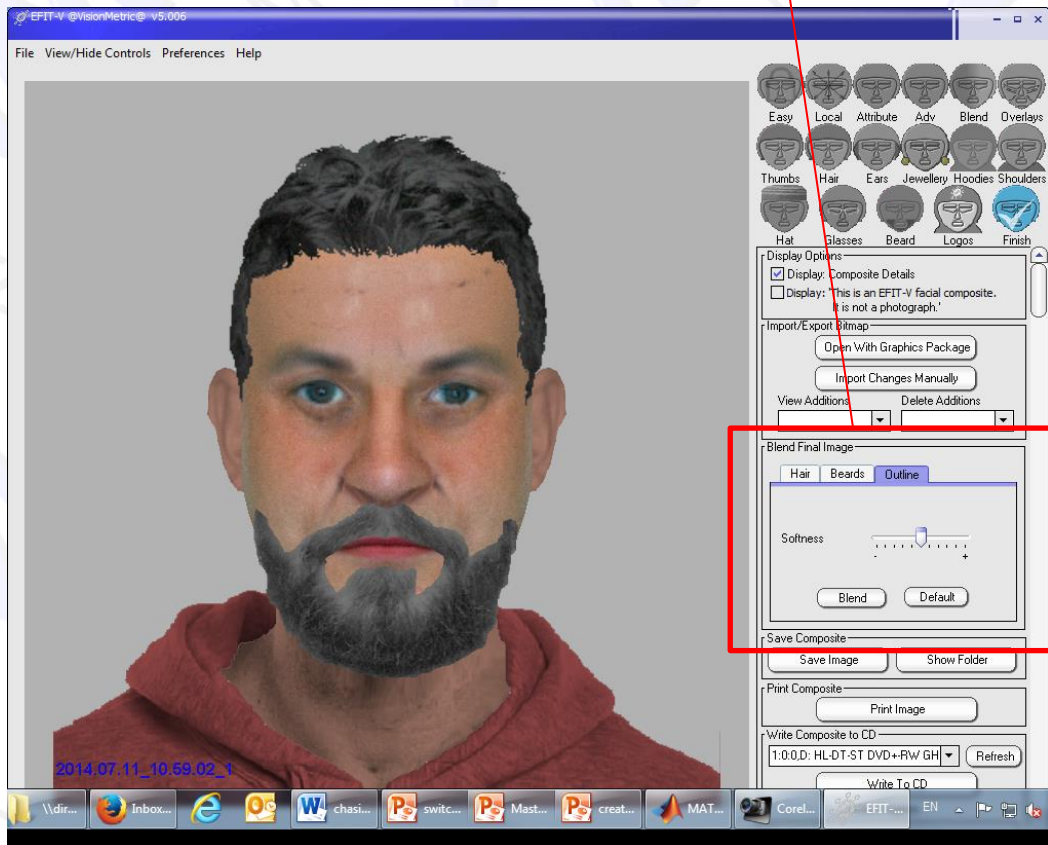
EFIT-V ©VisionMetric© v5.006

File View/Hide Controls Preferences Help

Easy Local Attribute Adv Blend Overlays
Thumbs Hair Ears Jewellery Hoodies Shoulders
Hat Glasses Beard Logos Finish

Display Options
Display: Composite Details
Display: 'This is an EFIT-V facial composite. It is not a photograph.'

Import/Export Bitmap
Open With Graphics Package
Import Changes Manually
View Additions Delete Additions

Blend Final Image
Hair Beards Outline
Softness
- +
Blend Default

Save Composite
Save Image Show Folder

Print Composite
Print Image

Write Composite to CD
1:0:0,D: HL-DT-ST DVD+-RW GH Refresh
Write To CD

2014.07.11_10.59.02_1

\\dir... Inbox... chasi... switc... Mast... creat... MAT... Corel... EFIT-... EN